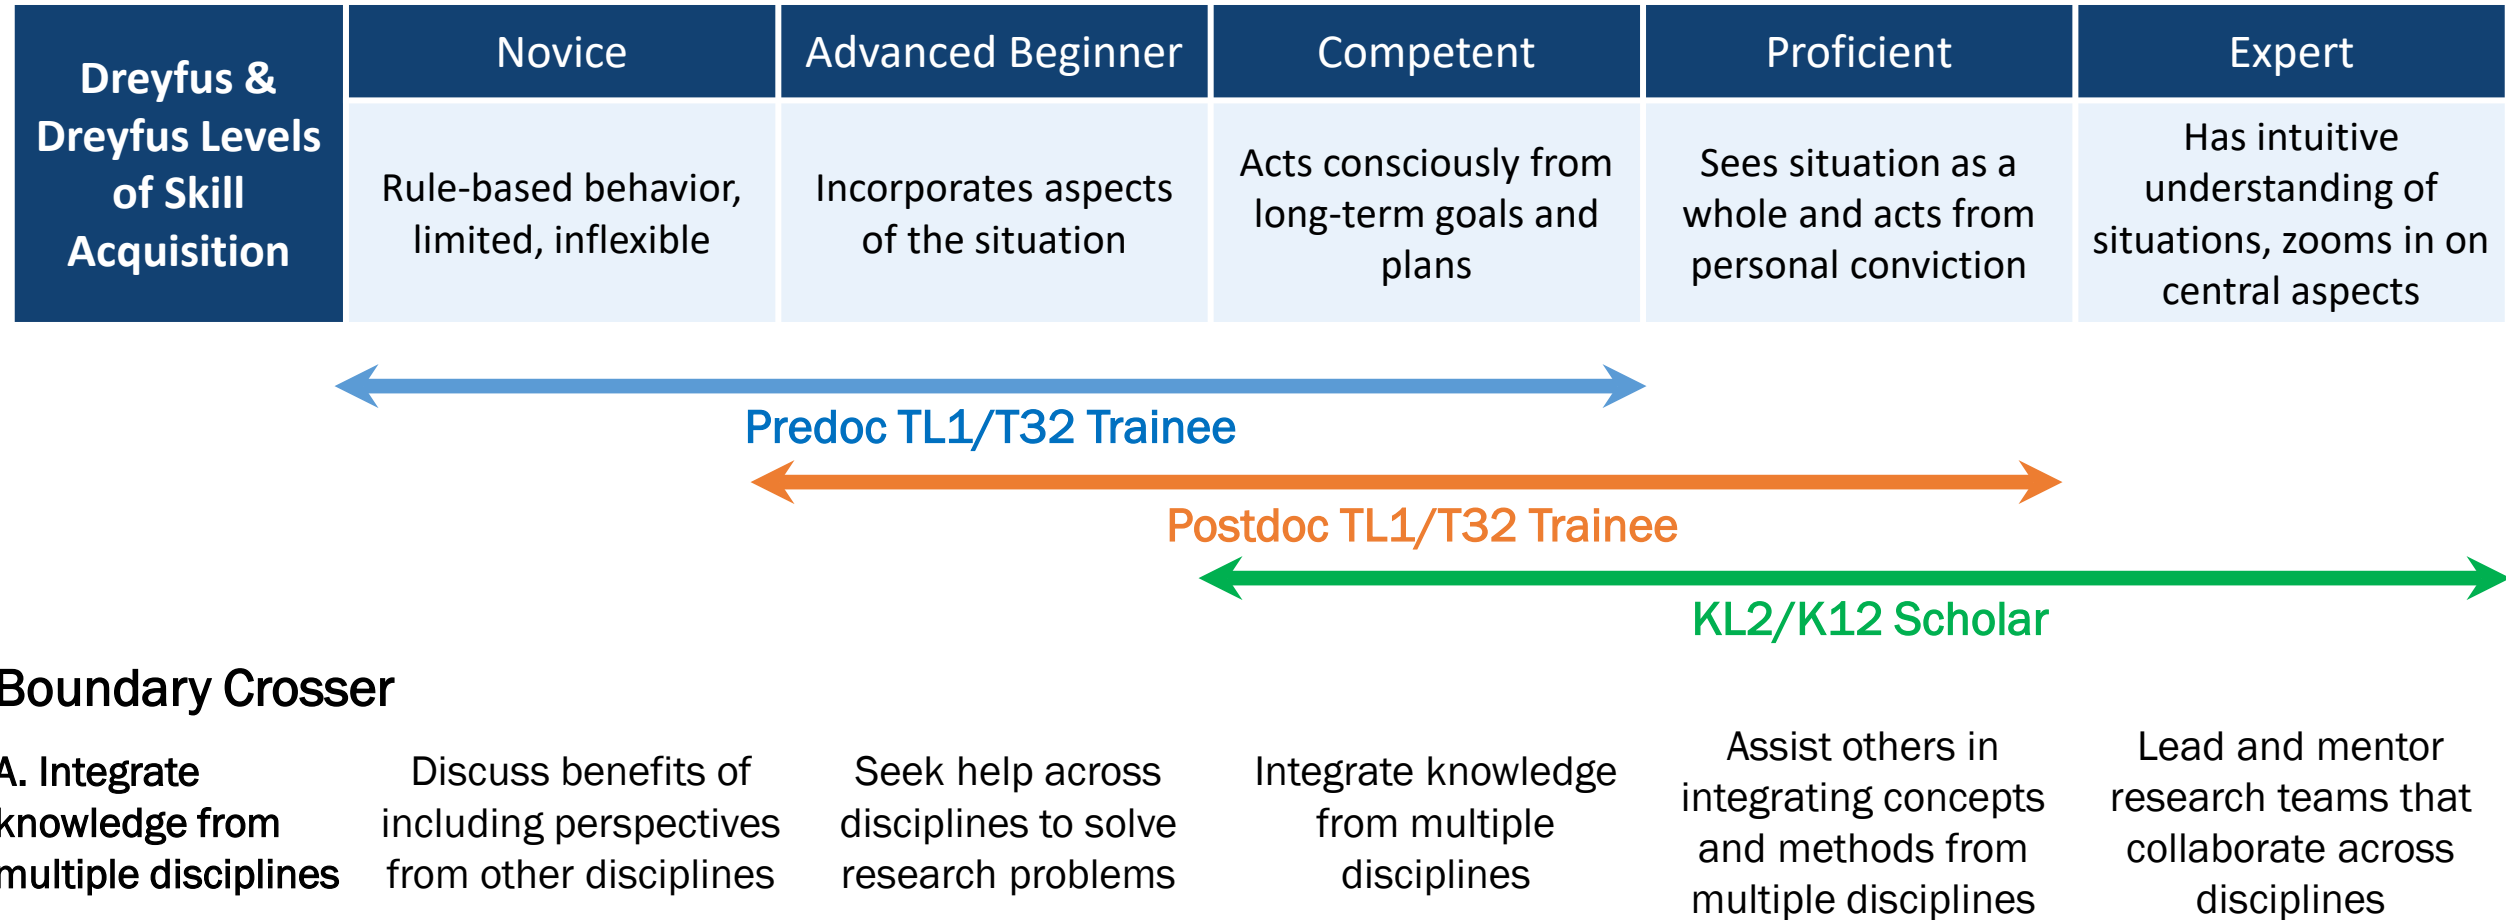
| Dreyfus & Dreyfus Levels of Skill Acquisition | Novice | Advanced Beginner | Competent | Proficient | Expert |
|---|---|---|---|---|---|
| | Rule-based behavior, limited, inflexible | Incorporates aspects of the situation | Acts consciously from long-term goals and plans | Sees situation as a whole and acts from personal conviction | Has intuitive understanding of situations, zooms in on central aspects |

Predoc TL1/T32 Trainee

Postdoc TL1/T32 Trainee

KL2/K12 Scholar

Boundary Crosser

A. Integrate knowledge from multiple disciplines

Discuss benefits of including perspectives from other disciplines

Seek help across disciplines to solve research problems

Integrate knowledge from multiple disciplines

Assist others in integrating concepts and methods from multiple disciplines

Lead and mentor research teams that collaborate across disciplines